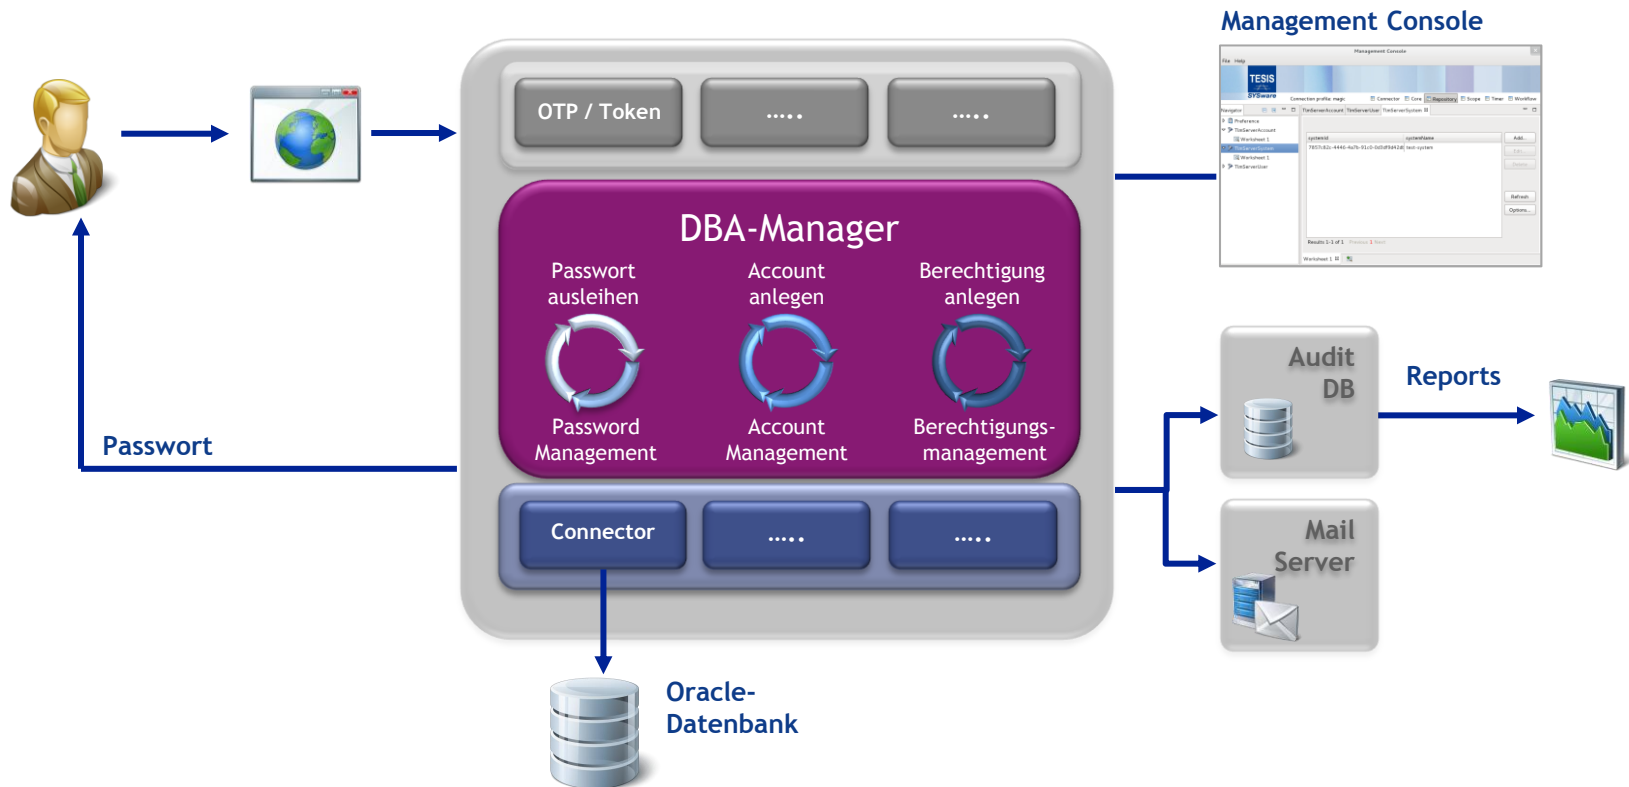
Management Console

OTP / Token

.....

.....

DBA-Manager

Passwort ausleihen

Account anlegen

Berechtigung anlegen

Password Management

Account Management

Berechtigungs-management

Connector

.....

.....

Passwort

Audit DB

Reports

Mail Server

Oracle-Datenbank